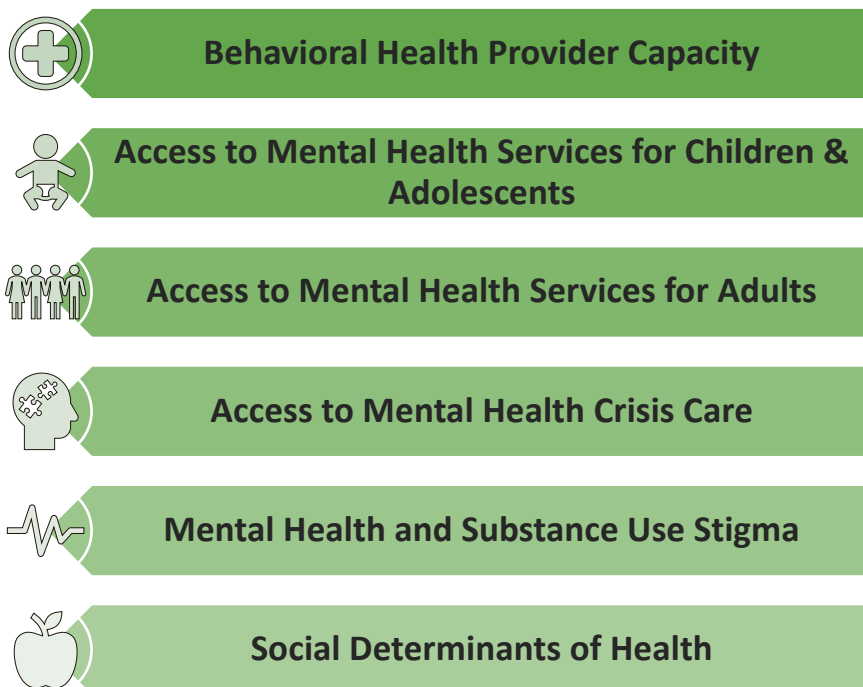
Behavioral Health Provider Capacity

Access to Mental Health Services for Children & Adolescents

Access to Mental Health Services for Adults

Access to Mental Health Crisis Care

Mental Health and Substance Use Stigma

Social Determinants of Health